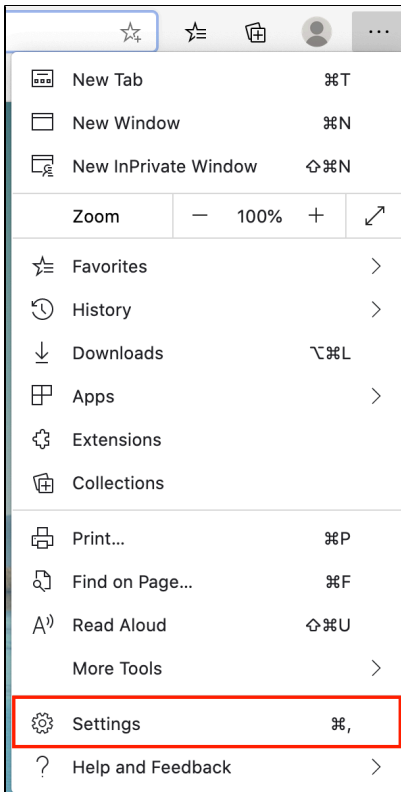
···

New Tab ⌘T
New Window ⌘N
New InPrivate Window ⇧⌘N

Zoom — 100% +

Favorites
History
Downloads ⌥⌘L
Apps
Extensions
Collections

Print... ⌘P
Find on Page... ⌘F
Read Aloud ⇧⌘U
More Tools

Settings ⌘,
Help and Feedback